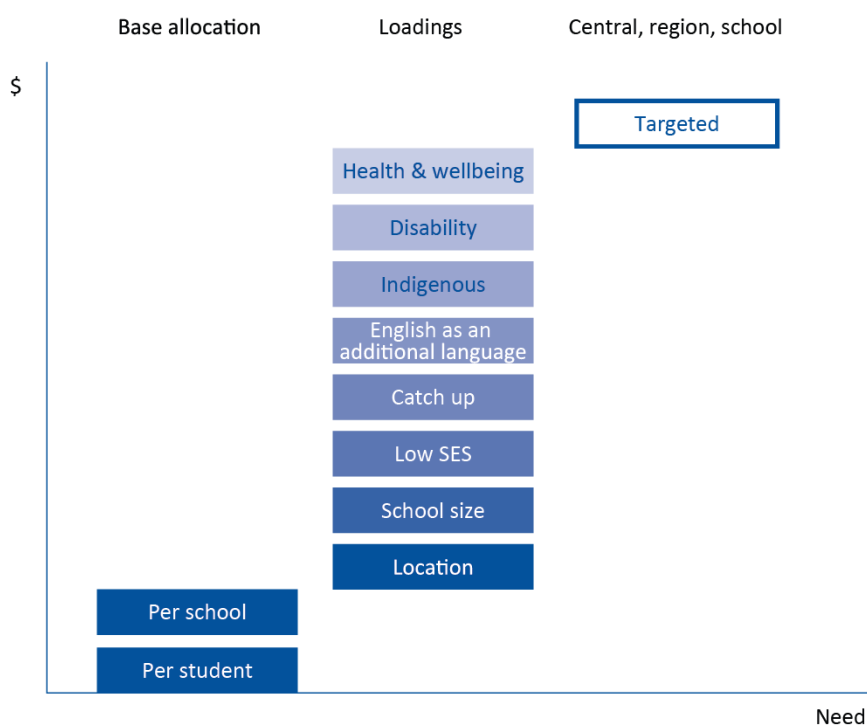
Base allocation

Loadings

Central, region, school

$

Targeted

Health & wellbeing

Disability

Indigenous

English as an additional language

Catch up

Low SES

School size

Location

Per school

Per student

Need